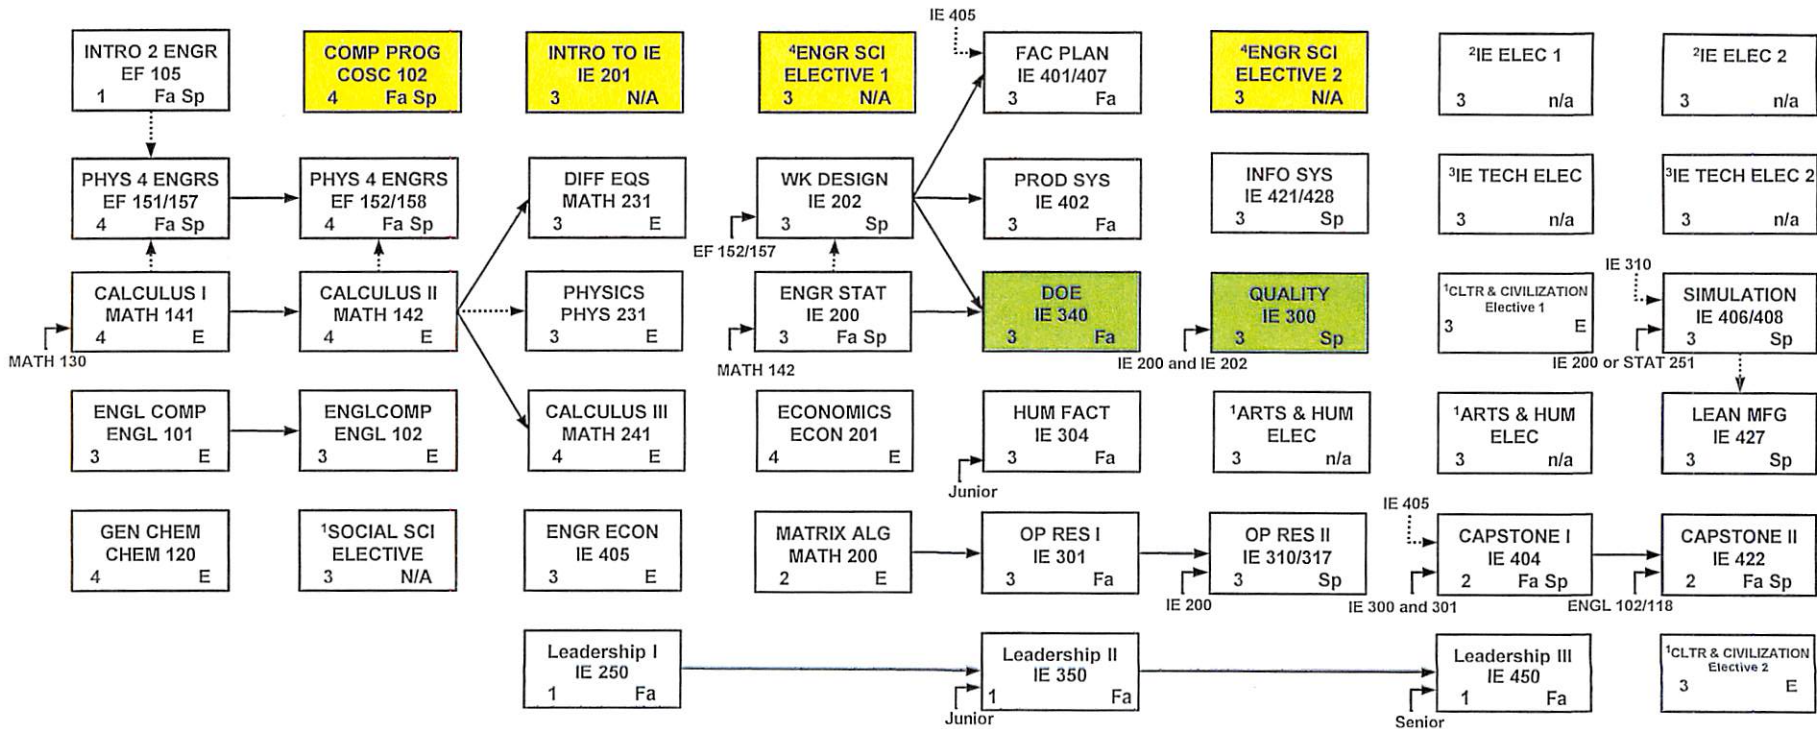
INTRO 2 ENGR
EF 105
1 Fa Sp

COMP PROG
COSC 102
4 Fa Sp

INTRO TO IE
IE 201
3 N/A

$^4$ENGR SCI
ELECTIVE 1
3 N/A

IE 405

FAC PLAN
IE 401/407
3 Fa

$^4$ENGR SCI
ELECTIVE 2
3 N/A

$^2$IE ELEC 1
3 n/a

$^2$IE ELEC 2
3 n/a

PHYS 4 ENGRS
EF 151/157
4 Fa Sp

PHYS 4 ENGRS
EF 152/158
4 Fa Sp

DIFF EQS
MATH 231
3 E

WK DESIGN
IE 202
3 Sp

EF 152/157

PROD SYS
IE 402
3 Fa

INFO SYS
IE 421/428
3 Sp

$^3$IE TECH ELEC
3 n/a

$^3$IE TECH ELEC 2
3 n/a

CALCULUS I
MATH 141
4 E

MATH 130

CALCULUS II
MATH 142
4 E

PHYSICS
PHYS 231
3 E

ENGR STAT
IE 200
3 Fa Sp

MATH 142

DOE
IE 340
3 Fa

QUALITY
IE 300
3 Sp

IE 200 and IE 202

$^1$CLTR & CIVILIZATION
Elective 1
3 E

IE 310

SIMULATION
IE 406/408
3 Sp

IE 200 or STAT 251

ENGL COMP
ENGL 101
3 E

ENGLCOMP
ENGL 102
3 E

CALCULUS III
MATH 241
4 E

ECONOMICS
ECON 201
4 E

HUM FACT
IE 304
3 Fa

Junior

$^1$ARTS & HUM
ELEC
3 n/a

$^1$ARTS & HUM
ELEC
3 n/a

LEAN MFG
IE 427
3 Sp

GEN CHEM
CHEM 120
4 E

$^1$SOCIAL SCI
ELECTIVE
3 N/A

ENGR ECON
IE 405
3 E

MATRIX ALG
MATH 200
2 E

OP RES I
IE 301
3 Fa

OP RES II
IE 310/317
3 Sp

IE 200

IE 405

CAPSTONE I
IE 404
2 Fa Sp

IE 300 and 301

CAPSTONE II
IE 422
2 Fa Sp

ENGL 102/118

Leadership I
IE 250
1 Fa

Leadership II
IE 350
1 Fa

Junior

Leadership III
IE 450
1 Fa

Senior

$^1$CLTR & CIVILIZATION
Elective 2
3 E